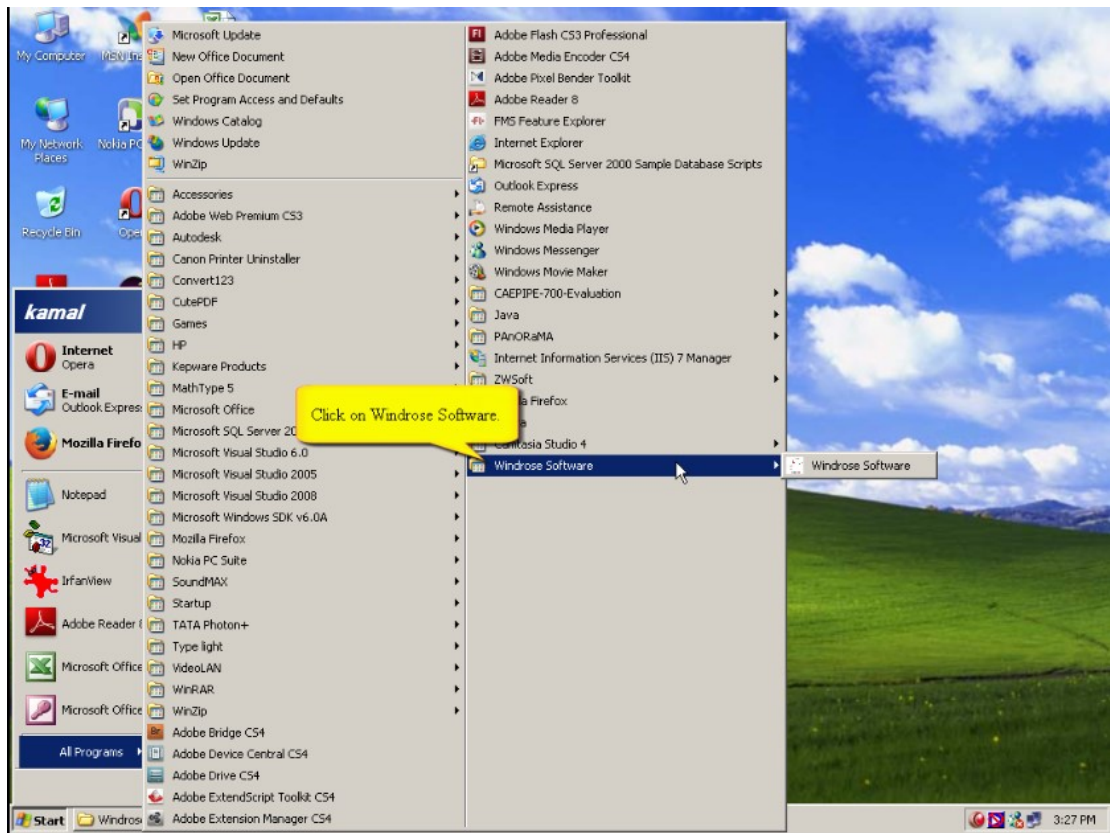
My Computer
MSN Ir
My Network Places
Nokia PC
Recycle Bin
Ope

kamal
Internet
Opera
E-mail
Outlook Express
Mozilla Firefo
Notepad
Microsoft Visual
IrfanView
Adobe Reader
Microsoft Office
Microsoft Office
All Programs

Microsoft Update
New Office Document
Open Office Document
Set Program Access and Defaults
Windows Catalog
Windows Update
WinZip
Accessories
Adobe Web Premium CS3
Autodesk
Canon Printer Uninstaller
Convert123
CutePDF
Games
HP
Kepware Products
MathType 5
Microsoft Office
Microsoft SQL Server 20
Microsoft Visual Studio 6.0
Microsoft Visual Studio 2005
Microsoft Visual Studio 2008
Microsoft Windows SDK v6.0A
Mozilla Firefox
Nokia PC Suite
SoundMAX
Startup
TATA Photon+
Type light
VideoLAN
WinRAR
WinZip
Adobe Bridge CS4
Adobe Device Central CS4
Adobe Drive CS4
Adobe ExtendScript Toolkit CS4
Adobe Extension Manager CS4

Adobe Flash CS3 Professional
Adobe Media Encoder CS4
Adobe Pixel Bender Toolkit
Adobe Reader 8
FMS Feature Explorer
Internet Explorer
Microsoft SQL Server 2000 Sample Database Scripts
Outlook Express
Remote Assistance
Windows Media Player
Windows Messenger
Windows Movie Maker
CAEPIPE-700-Evaluation
Java
PAnORaMA
Internet Information Services (IIS) 7 Manager
ZWSoft
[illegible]a Firefox
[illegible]
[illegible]tasia Studio 4
Windrose Software

Click on Windrose Software.

Windrose Software

Start
Windros
3:27 PM